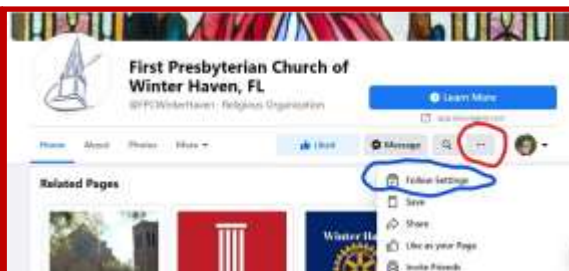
First Presbyterian Church of Winter Haven, FL

@FPCWinterHaven · Religious Organization

Learn More

Home About Photos More

Liked

Message

...

Related Pages

Follow Settings

Save

Share

Like as your Page

Invite Friends

Winter Hav